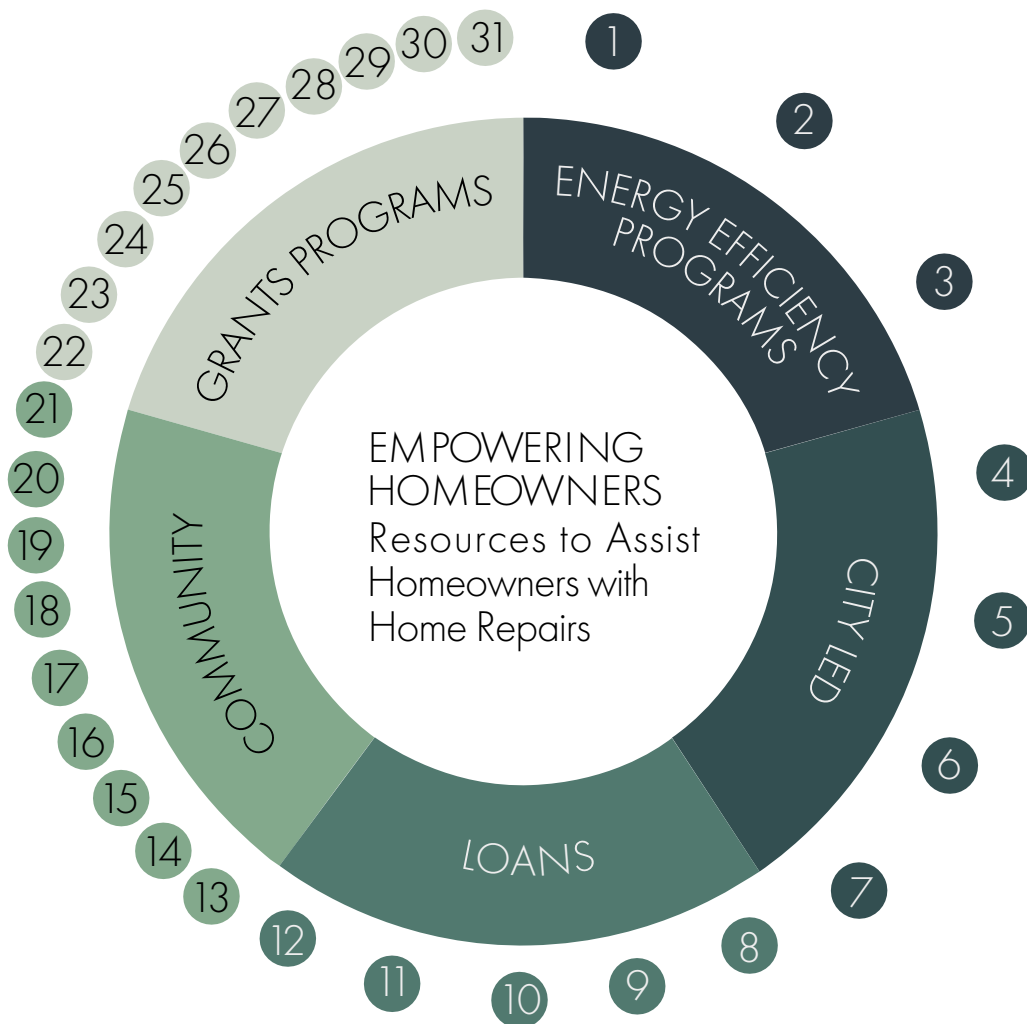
EMPOWERING HOMEOWNERS
Resources to Assist Homeowners with Home Repairs

ENERGY EFFICIENCY PROGRAMS

CITY LED

LOANS

COMMUNITY

GRANTS PROGRAMS

1
2
3
4
5
6
7
8
9
10
11
12
13
14
15
16
17
18
19
20
21
22
23
24
25
26
27
28
29
30
31